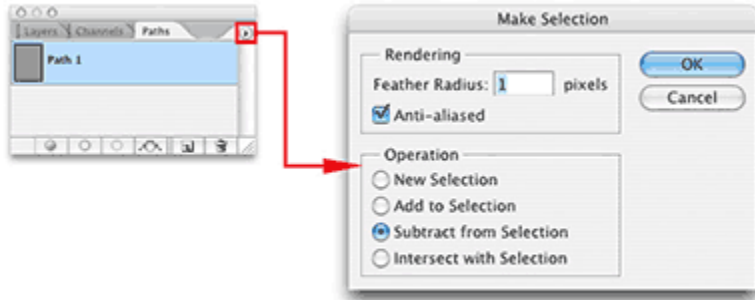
Layers Channels Paths

Path 1

Make Selection

Rendering

Feather Radius: 1 pixels

Anti-aliased

OK

Cancel

Operation

New Selection

Add to Selection

Subtract from Selection

Intersect with Selection